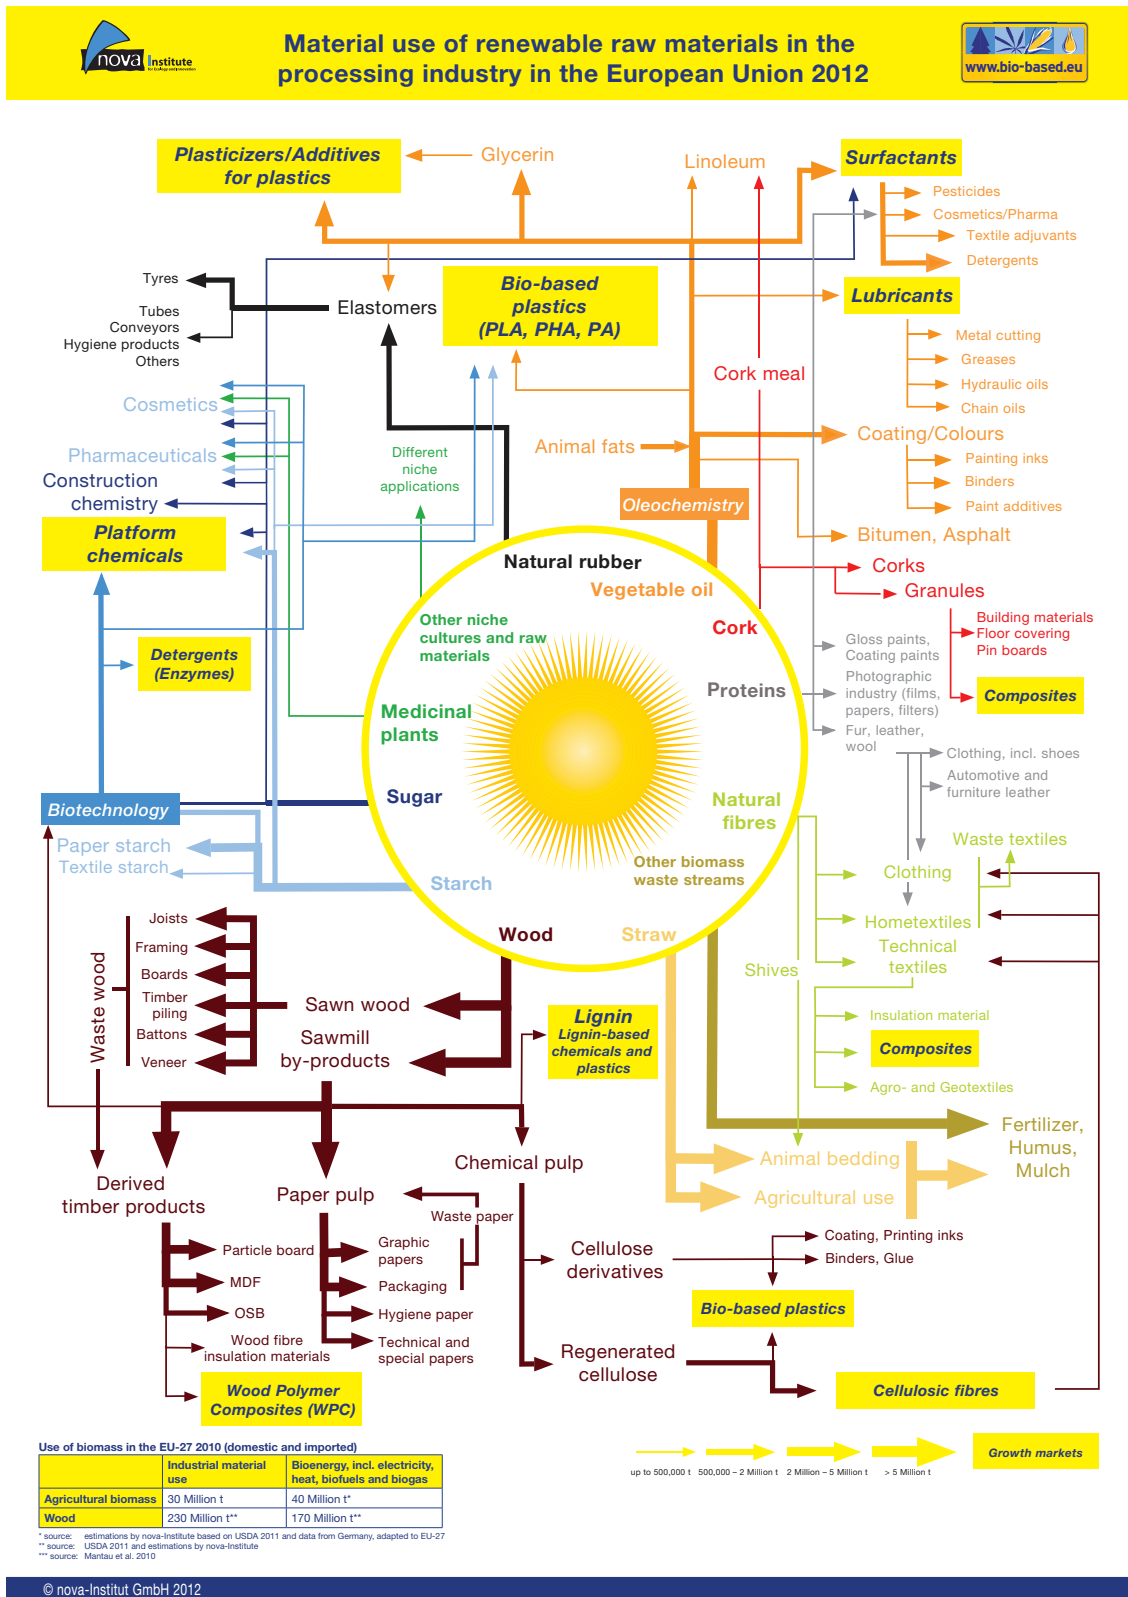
nova Institute

Material use of renewable raw materials in the processing industry in the European Union 2012

www.bio-based.eu

Plasticizers/Additives for plastics

Glycerin

Linoleum

Surfactants

Pesticides
Cosmetics/Pharma
Textile adjuvants
Detergents

Tyres
Tubes
Conveyors
Hygiene products
Others

Elastomers

Bio-based plastics (PLA, PHA, PA)

Lubricants

Metal cutting
Greases
Hydraulic oils
Chain oils

Cork meal

Cosmetics

Pharmaceuticals

Construction chemistry

Different niche applications

Animal fats

Coating/Colours

Painting inks
Binders
Paint additives

Oleochemistry

Platform chemicals

Bitumen, Asphalt

Corks
Granules

Natural rubber

Vegetable oil

Other niche cultures and raw materials

Cork

Building materials
Floor covering
Pin boards

Composites

Detergents (Enzymes)

Gloss paints, Coating paints
Photographic industry (films, papers, filters)
Fur, leather, wool

Proteins

Medicinal plants

Clothing, incl. shoes
Automotive and furniture leather

Biotechnology

Sugar

Natural fibres

Waste textiles

Paper starch
Textile starch

Other biomass waste streams

Clothing

Starch

Hometextiles

Technical textiles

Wood

Straw

Shives

Joists
Framing
Boards
Timber piling
Battons
Veneer

Waste wood

Sawn wood

Sawmill by-products

Lignin
Lignin-based chemicals and plastics

Insulation material

Composites

Agro- and Geotextiles

Fertilizer, Humus, Mulch

Animal bedding

Agricultural use

Derived timber products

Paper pulp

Chemical pulp

Waste paper

Particle board
MDF
OSB
Wood fibre insulation materials

Graphic papers
Packaging
Hygiene paper
Technical and special papers

Cellulose derivatives

Coating, Printing inks
Binders, Glue

Bio-based plastics

Regenerated cellulose

Cellulosic fibres

Wood Polymer Composites (WPC)

Use of biomass in the EU-27 2010 (domestic and imported)

| | Industrial material use | Bioenergy, incl. electricity, heat, biofuels and biogas |
|---|---|---|
| Agricultural biomass | 30 Million t | 40 Million t* |
| Wood | 230 Million t** | 170 Million t** |

* source: estimations by nova-Institute based on USDA 2011 and data from Germany, adapted to EU-27
** source: USDA 2011 and estimations by nova-Institute
*** source: Mantau et al. 2010

up to 500,000 t
500,000 – 2 Million t
2 Million – 5 Million t
> 5 Million t

Growth markets

© nova-Institut GmbH 2012